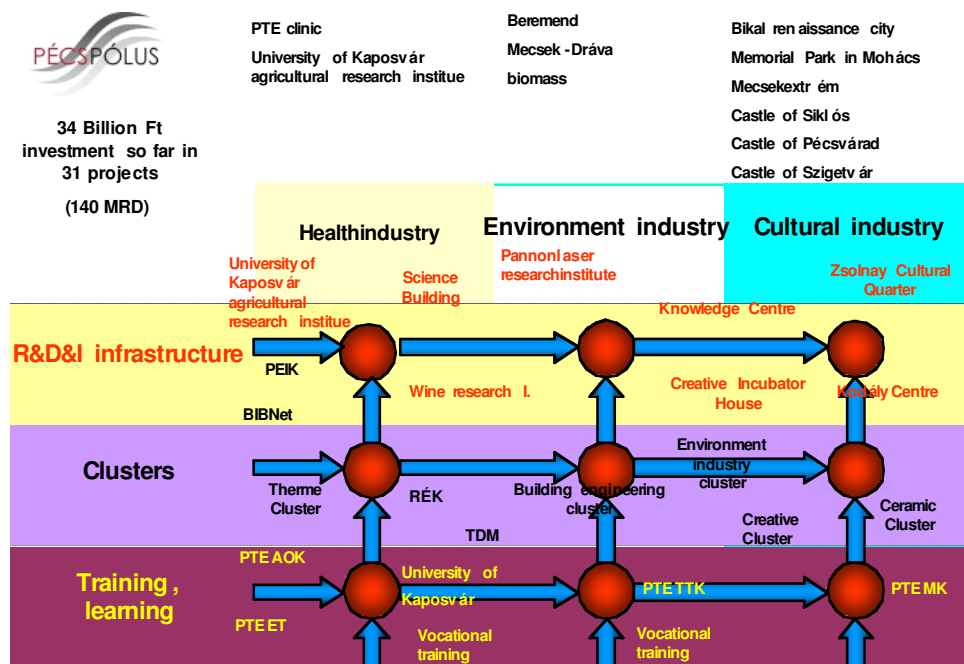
PÉCSPÓLUS

34 Billion Ft investment so far in 31 projects

(140 MRD)

PTE clinic

University of Kaposvár agricultural research institue

Beremend

Mecsek-Dráva

biomass

Bikal renaissance city

Memorial Park in Mohács

Mecsekextrém

Castle of Siklós

Castle of Pécsvárad

Castle of Szigetvár

Healthindustry

Environment industry

Cultural industry

University of Kaposvár agricultural research institue

Science Building

Pannonlaser researchinstitute

Zsolnay Cultural Quarter

Knowledge Centre

R&D&I infrastructure

PEIK

Wine research I.

Creative Incubator House

Kodály Centre

BIBNet

Clusters

Therme Cluster

RÉK

Building engineering cluster

Environment industry cluster

Creative Cluster

Ceramic Cluster

TDM

PTE AOK

Training, learning

University of Kaposvár

PTE TTK

PTE MK

PTE ET

Vocational training

Vocational training